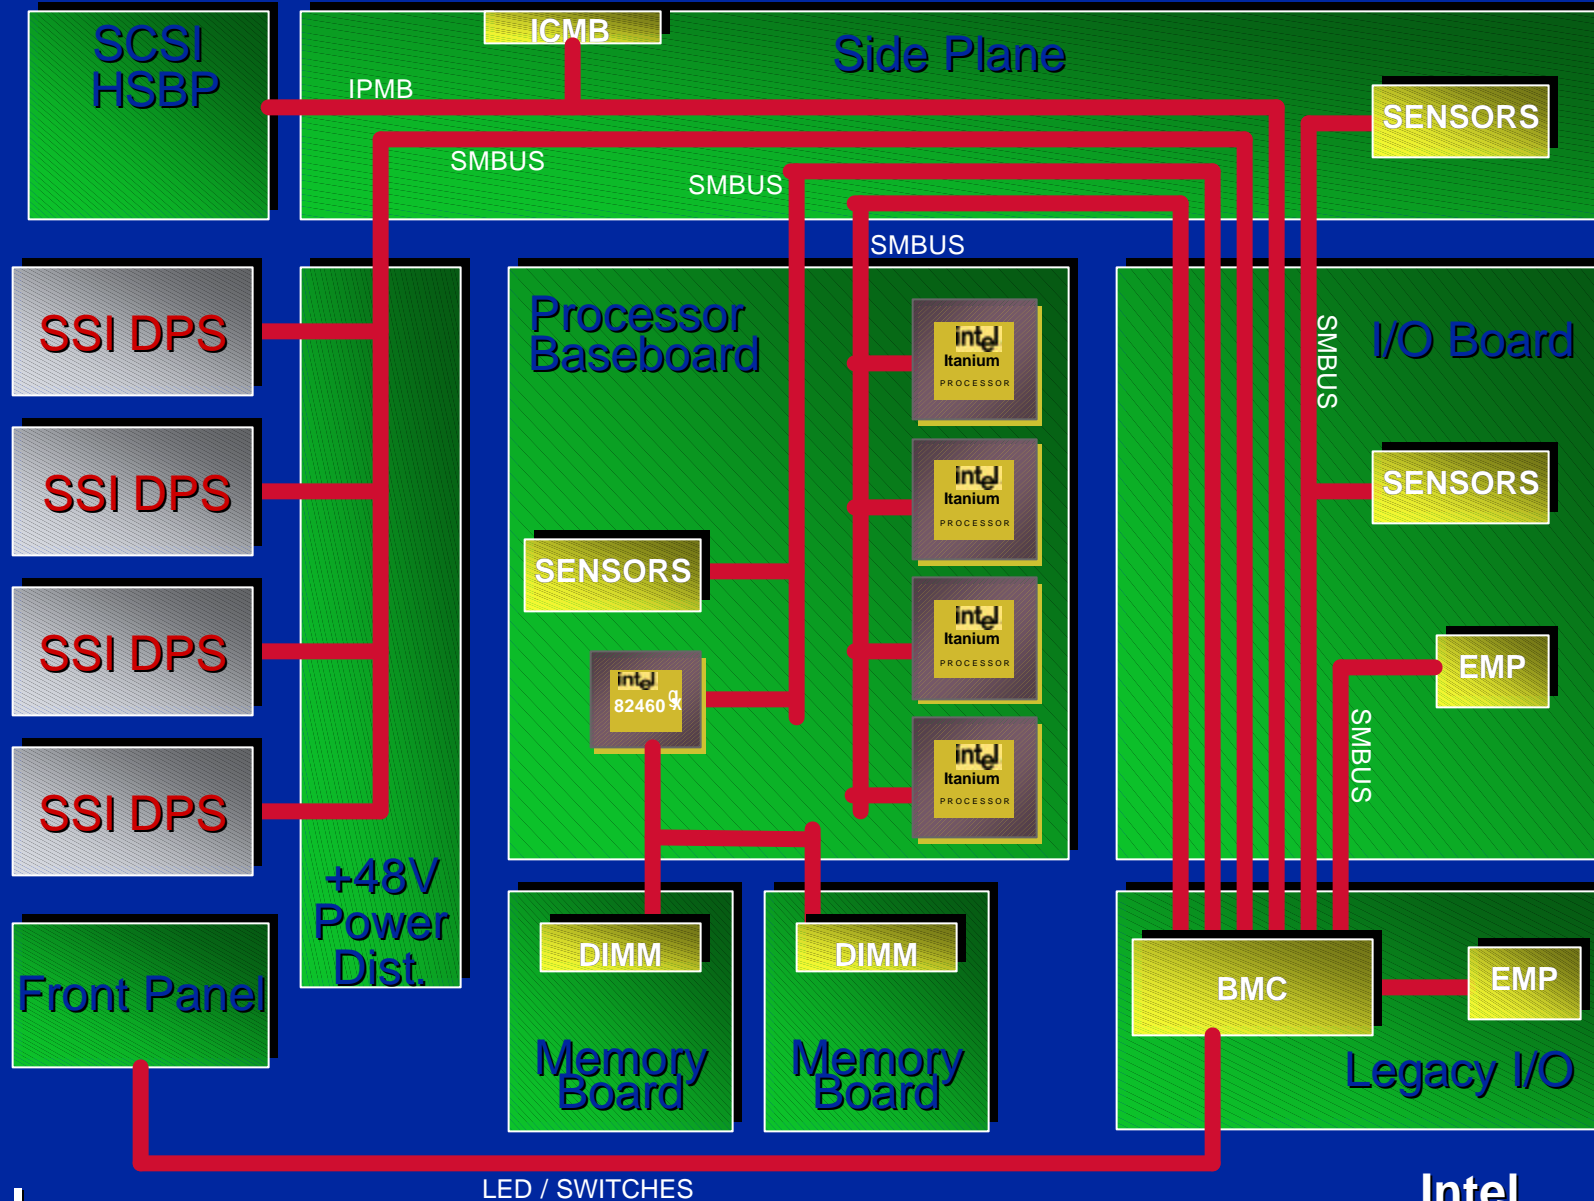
SCSI HSBP

ICMB

Side Plane

IPMB

SENSORS

SMBUS

SMBUS

SMBUS

SSI DPS

SSI DPS

SSI DPS

SSI DPS

Processor Baseboard

intel Itanium PROCESSOR

intel Itanium PROCESSOR

intel Itanium PROCESSOR

intel Itanium PROCESSOR

SMBUS

I/O Board

SENSORS

SENSORS

intel 82460

EMP

SMBUS

+48V Power Dist.

Front Panel

DIMM

Memory Board

DIMM

Memory Board

BMC

EMP

Legacy I/O

LED / SWITCHES

Intel